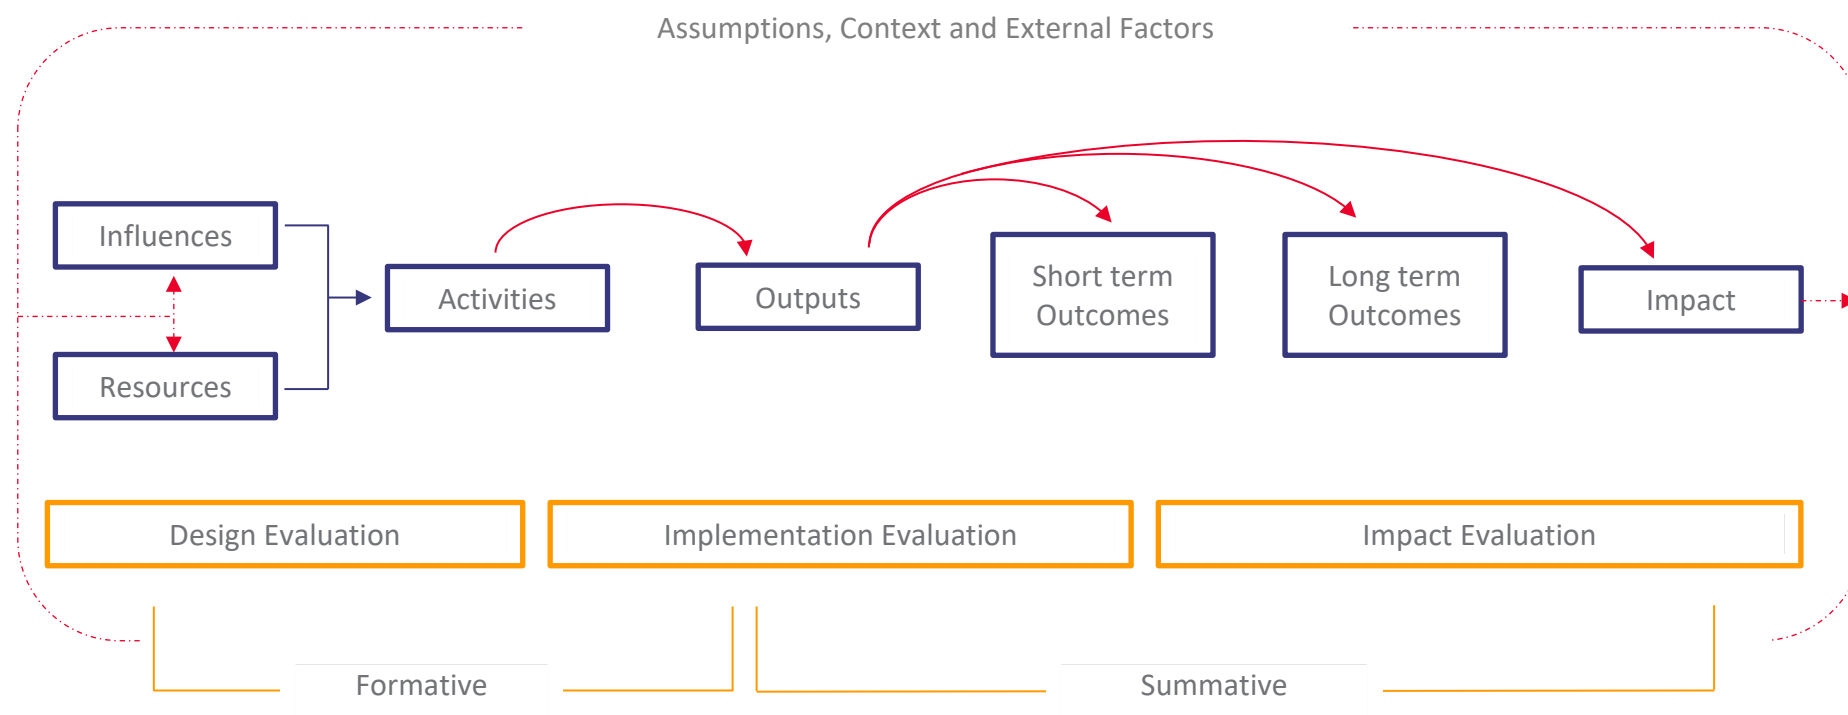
Assumptions, Context and External Factors

Influences

Resources

Activities

Outputs

Short term Outcomes

Long term Outcomes

Impact

Design Evaluation

Implementation Evaluation

Impact Evaluation

Formative

Summative